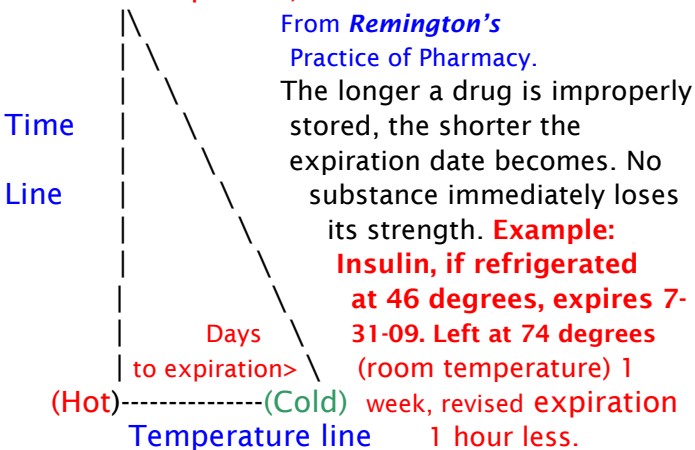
From ***Remington's*** Practice of Pharmacy.

The longer a drug is improperly stored, the shorter the expiration date becomes. No substance immediately loses its strength. **Example: Insulin, if refrigerated at 46 degrees, expires 7-31-09. Left at 74 degrees** (room temperature) 1 week, revised expiration 1 hour less.

Time

Line

Days to expiration>

(Hot)---------------(Cold)

Temperature line